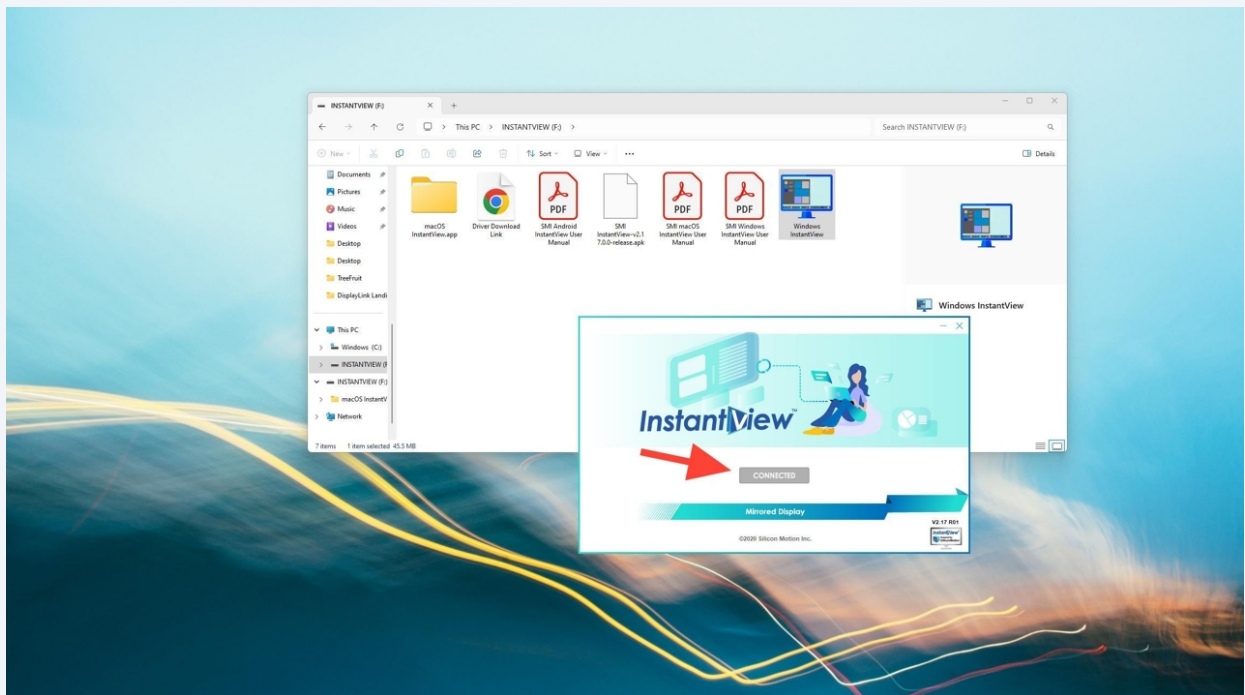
INSTANTVIEW (F:)

This PC > INSTANTVIEW (F:) >

Search INSTANTVIEW (F:)

New

Sort

View

...

Details

Documents

Pictures

Music

Videos

Desktop

Desktop

TreeFruit

DisplayLink Landi

This PC

Windows (C:)

INSTANTVIEW (F

INSTANTVIEW (F:)

macOS InstantV

Network

macOS InstantView.app

Driver Download Link

PDF

SMI Android InstantView User Manual

SMI InstantView-v2.17.0.0-release.apk

PDF

SMI macOS InstantView User Manual

PDF

SMI Windows InstantView User Manual

Windows InstantView

Windows InstantView

7 items 1 item selected 45.3 MB

InstantView™

CONNECTED

Mirrored Display

V2.17 R01

©2020 Silicon Motion Inc.

InstantView